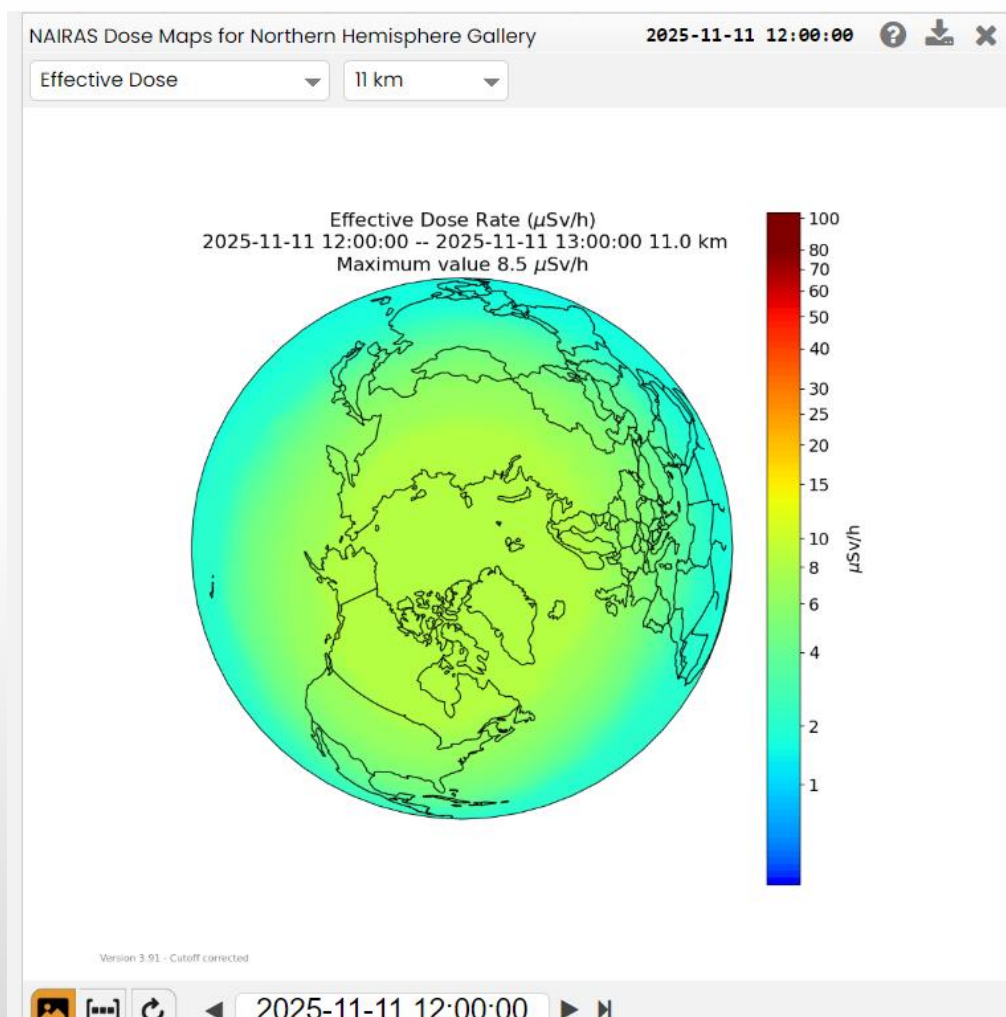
NAIRAS Dose Maps for Northern Hemisphere Gallery 2025-11-11 12:00:00

Effective Dose
11 km

Effective Dose Rate ($\mu$Sv/h)
2025-11-11 12:00:00 -- 2025-11-11 13:00:00 11.0 km
Maximum value 8.5 $\mu$Sv/h

100
80
70
60
50
40
30
25
20
15
10
8
6
4
2
1

$\mu$Sv/h

Version 3.91 - Cutoff corrected

2025-11-11 12:00:00